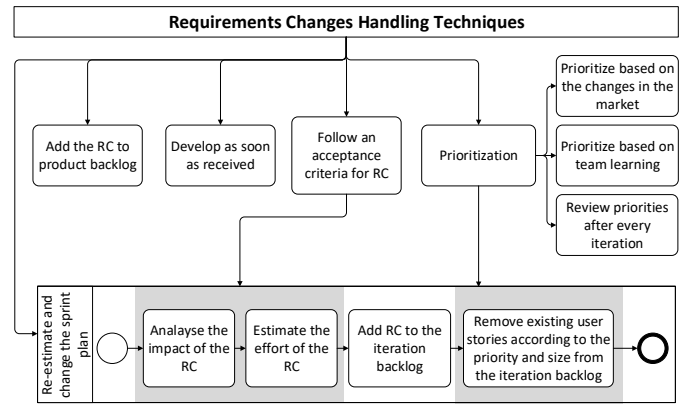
Requirements Changes Handling Techniques

Add the RC to product backlog

Develop as soon as received

Follow an acceptance criteria for RC

Prioritization

Prioritize based on the changes in the market

Prioritize based on team learning

Review priorities after every iteration

Re-estimate and change the sprint plan

Analayse the impact of the RC

Estimate the effort of the RC

Add RC to the iteration backlog

Remove existing user stories according to the priority and size from the iteration backlog